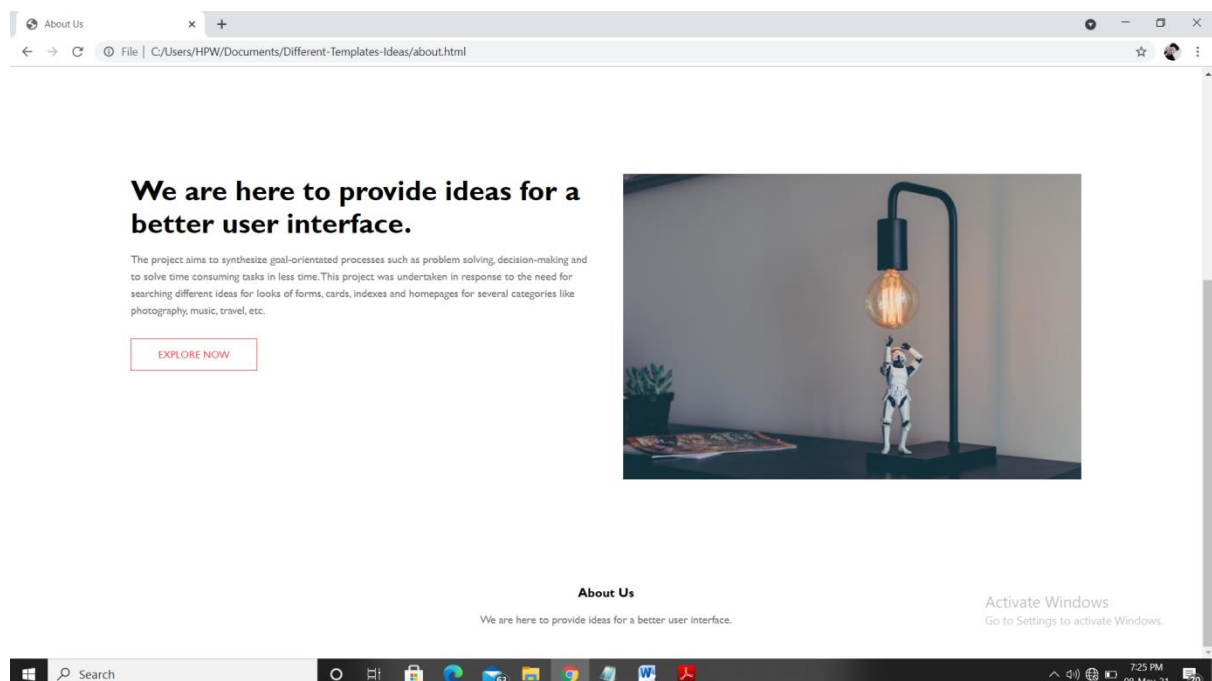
About Us

File | C:/Users/HPW/Documents/Different-Templates-Ideas/about.html

We are here to provide ideas for a better user interface.

The project aims to synthesize goal-orientated processes such as problem solving, decision-making and to solve time consuming tasks in less time. This project was undertaken in response to the need for searching different ideas for looks of forms, cards, indexes and homepages for several categories like photography, music, travel, etc.

EXPLORE NOW

About Us

We are here to provide ideas for a better user interface.

Activate Windows
Go to Settings to activate Windows.

Search

7:25 PM
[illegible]